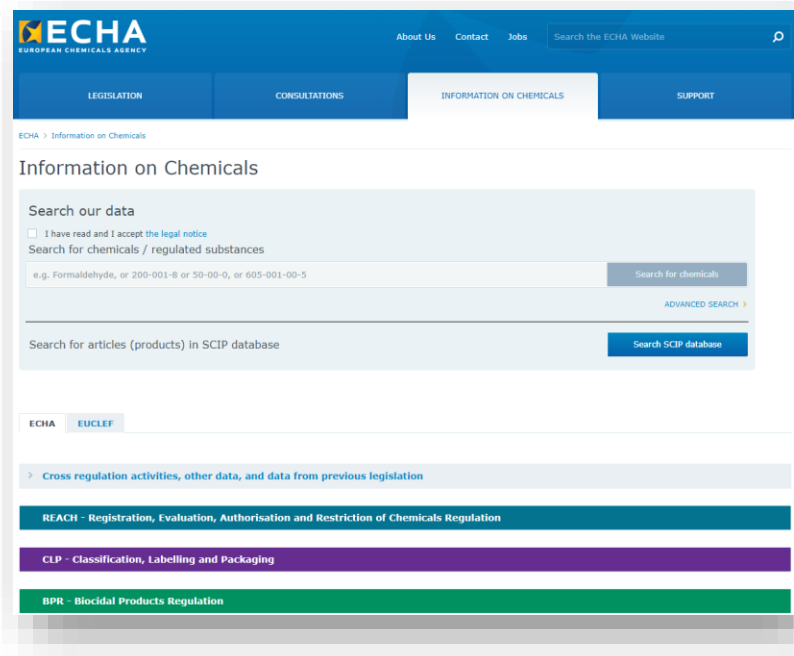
ECHA
EUROPEAN CHEMICALS AGENCY

About Us Contact Jobs Search the ECHA Website

LEGISLATION CONSULTATIONS INFORMATION ON CHEMICALS SUPPORT

ECHA > Information on Chemicals

Information on Chemicals

Search our data

I have read and I accept the legal notice

Search for chemicals / regulated substances

e.g. Formaldehyde, or 200-001-8 or 50-00-0, or 605-001-00-5

Search for chemicals

ADVANCED SEARCH >

Search for articles (products) in SCIP database

Search SCIP database

ECHA EUCLEF

> Cross regulation activities, other data, and data from previous legislation

REACH - Registration, Evaluation, Authorisation and Restriction of Chemicals Regulation

CLP - Classification, Labelling and Packaging

BPR - Biocidal Products Regulation